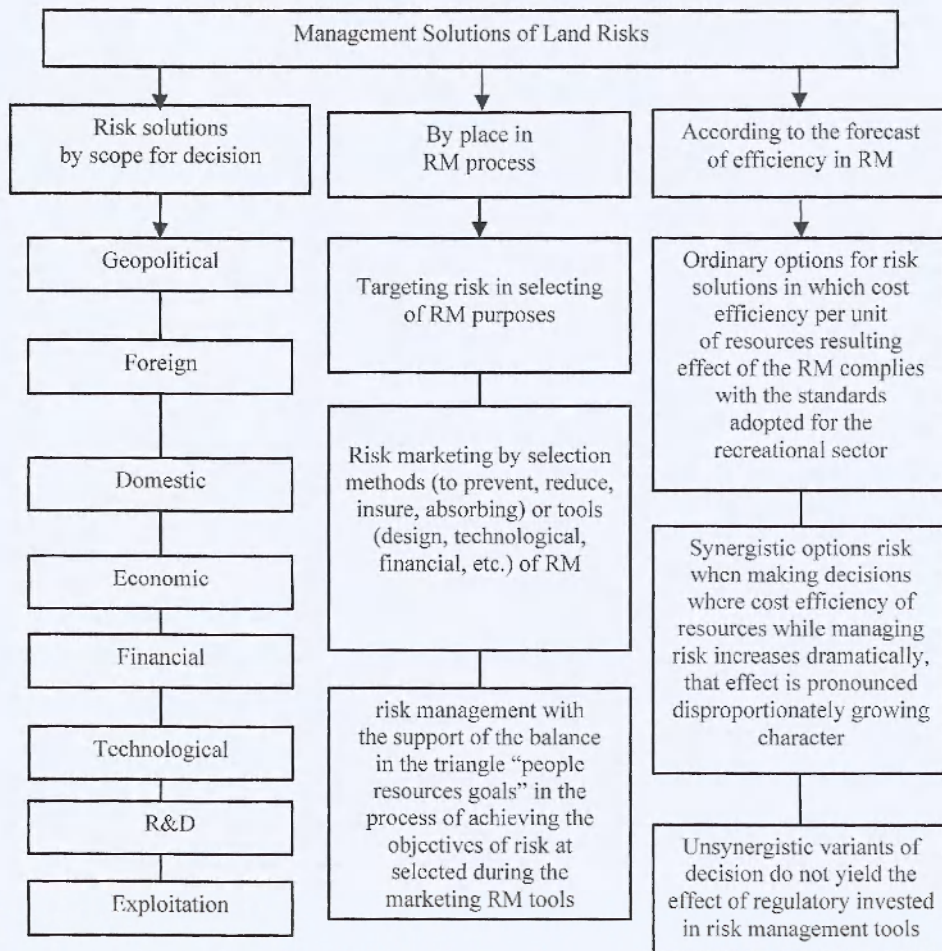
Management Solutions of Land Risks

Risk solutions by scope for decision

Geopolitical

Foreign

Domestic

Economic

Financial

Technological

R&D

Exploitation

By place in RM process

Targeting risk in selecting of RM purposes

Risk marketing by selection methods (to prevent, reduce, insure, absorbing) or tools (design, technological, financial, etc.) of RM

risk management with the support of the balance in the triangle "people resources goals" in the process of achieving the objectives of risk at selected during the marketing RM tools

According to the forecast of efficiency in RM

Ordinary options for risk solutions in which cost efficiency per unit of resources resulting effect of the RM complies with the standards adopted for the recreational sector

Synergistic options risk when making decisions where cost efficiency of resources while managing risk increases dramatically, that effect is pronounced disproportionately growing character

Unsynergistic variants of decision do not yield the effect of regulatory invested in risk management tools